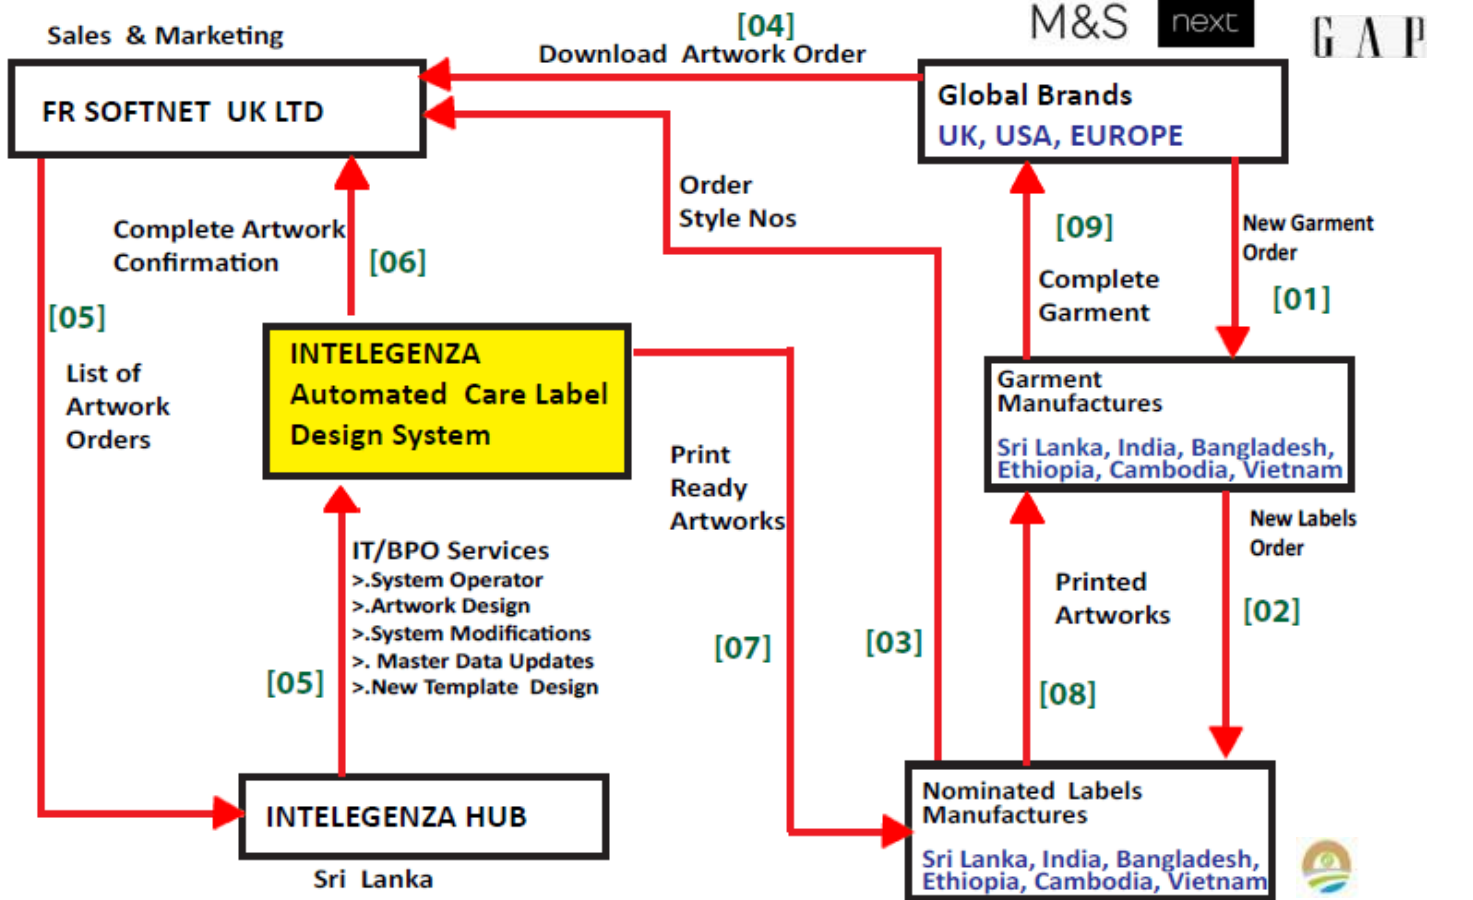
Sales & Marketing

[04]
Download Artwork Order

M&S next GAP

FR SOFTNET UK LTD

Global Brands
UK, USA, EUROPE

Order
Style Nos

Complete Artwork
Confirmation

[06]

[09]

Complete
Garment

New Garment
Order

[01]

[05]

List of
Artwork
Orders

INTELEGENZA
Automated Care Label
Design System

Garment
Manufactures

Sri Lanka, India, Bangladesh,
Ethiopia, Cambodia, Vietnam

Print
Ready
Artworks

New Labels
Order

IT/BPO Services
>.System Operator
>.Artwork Design
>.System Modifications
>. Master Data Updates
>.New Template Design

Printed
Artworks

[02]

[05]

[07]

[03]

[08]

INTELEGENZA HUB

Sri Lanka

Nominated Labels
Manufactures

Sri Lanka, India, Bangladesh,
Ethiopia, Cambodia, Vietnam